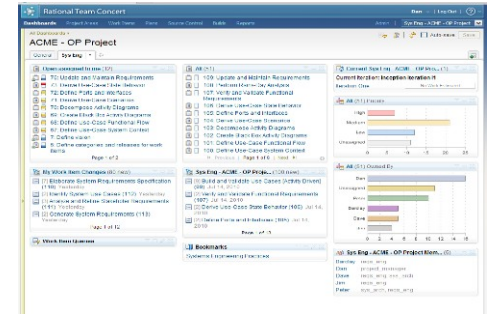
Rational Team Concert

Dashboards Project Areas Work Items Plans Source Control Builds Reports

Sys Eng - ACME - OP Project

All Dashboards »

ACME - OP Project

Control Sys Eng

Auto save Save

Owned/Assigned to me (57)

72: Update and Maintain Requirements

71: Define Use Case Flow Behavior

62: Define Ports and Interfaces

71: Derive Use Case Scenarios

70: Decompose Activity Diagrams

68: Create Black Box Actions Diagrams

66: Define Use-Case Functional Flow

65: Define Use-Case System Context

6: Define vision

5: Define categories and releases for work items

Page 1 of 3

All (51)

109: Update and Maintain Requirements

108: Perform Trade-Off Analysis

107: Verify and Validate Functional Requirements

106: Derive Use-Case State Behavior

105: Define Ports and Interfaces

104: Derive Use-Case Scenarios

103: Decompose Activity Diagrams

102: Create Black-Box Activity Diagrams

101: Define Use-Case Functional Flow

100: Define Use-Case System Context

Previous Page 1 of 6 Next

Current Sys Eng - ACME - OP Pro...

Current Iteration: Inception Iteration R

Iteration: One

All (51) Priority

High

Medium

Low

Unassigned

All (51) Owned By

Dan

Unassigned

Peter

Bentley

Dave

My Work Item Changes (86 new)

Elaborate System Requirements Specification (118) Yesterday

Identify System Use Cases (117) Yesterday

Analyse and Refine Stakeholder Requirements (116) Yesterday

Generate System Requirements (113) Yesterday

Page 1 of 12

Sys Eng - ACME - OP Proje... (126 new)

Build and establish Use Cases (Activity Driven) (98) Jul 14, 2010

Verify and Validate Functional Requirements (107) Jul 14, 2010

Derive Use-Case State Behavior (106) Jul 14, 2010

Define Ports and Interfaces (105) Jul 14, 2010

Page 1 of 13

Work Item Queries

Bookmarks

Systems Engineering Process

Sys Eng - ACME - OP Project Mem...

Bentley

Dan

Dave

Jim

Peter

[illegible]